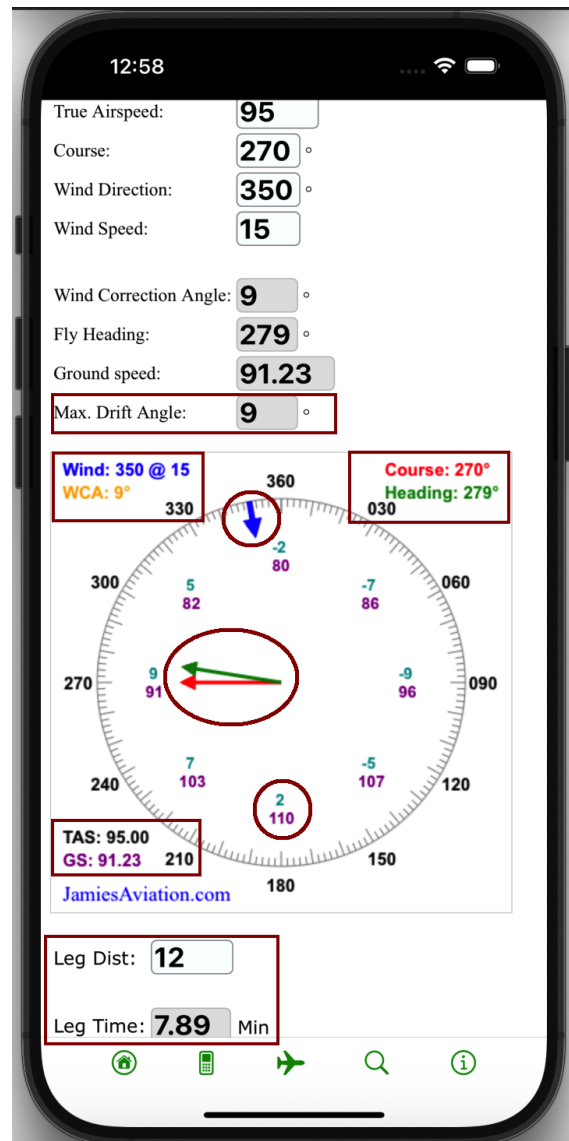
12:58

True Airspeed: 95

Course: 270 °

Wind Direction: 350 °

Wind Speed: 15

Wind Correction Angle: 9 °

Fly Heading: 279 °

Ground speed: 91.23

Max. Drift Angle: 9 °

Wind: 350 @ 15
WCA: 9°

Course: 270°
Heading: 279°

360
330
030
300
060
270
090
240
120
210
150
180

-2
80
5
82
-7
86
9
91
-9
96
7
103
-5
107
2
110

TAS: 95.00
GS: 91.23

JamiesAviation.com

Leg Dist: 12

Leg Time: 7.89 Min